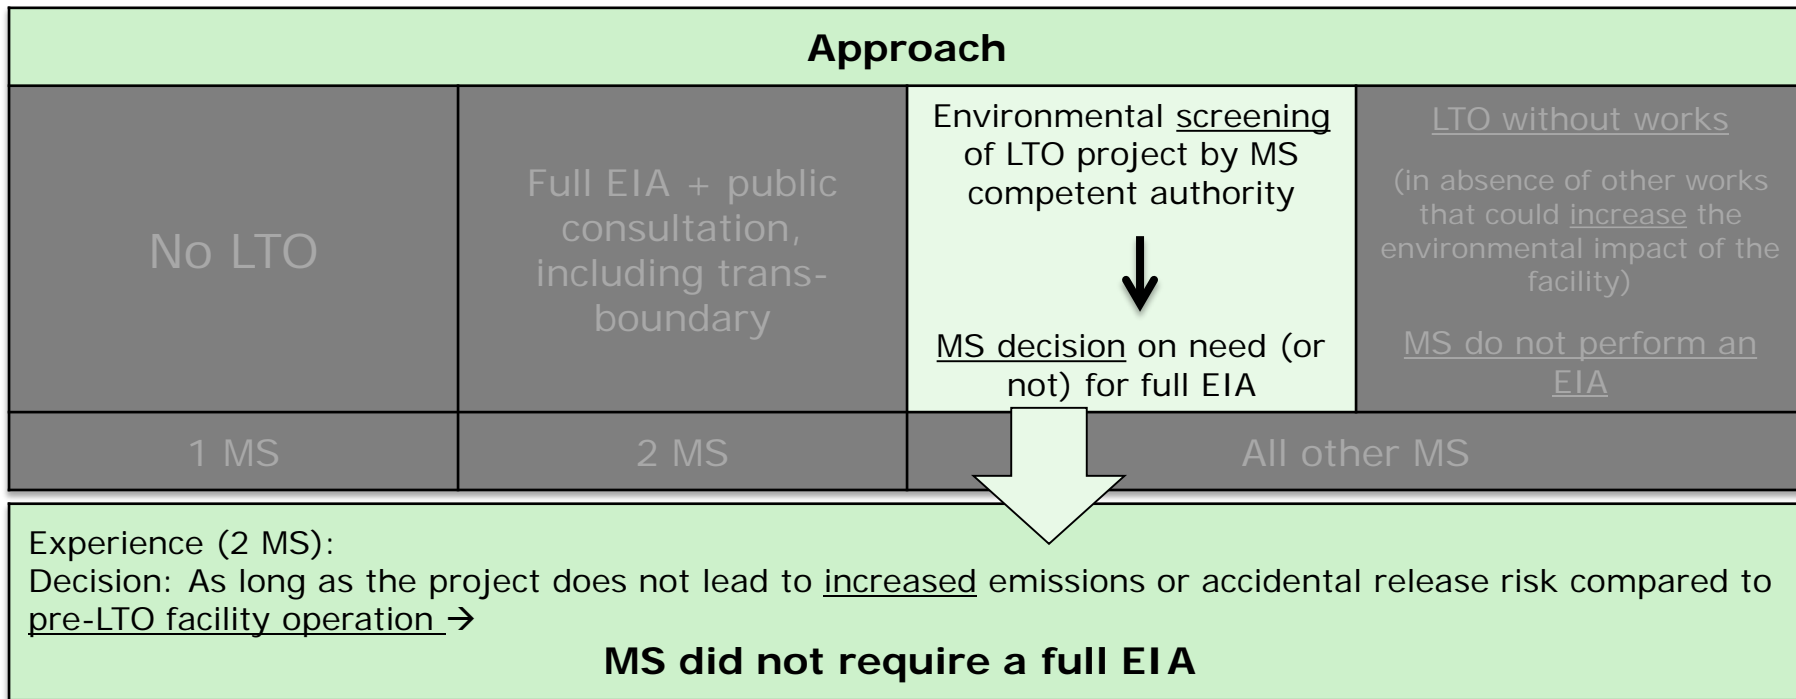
**Approach**

| No LTO | Full EIA + public consultation, including trans-boundary | Environmental screening of LTO project by MS competent authority ↓ MS decision on need (or not) for full EIA | LTO without works (in absence of other works that could increase the environmental impact of the facility) MS do not perform an EIA |
|---|---|---|---|
| 1 MS | 2 MS | All other MS | |

Experience (2 MS):
Decision: As long as the project does not lead to increased emissions or accidental release risk compared to pre-LTO facility operation →

**MS did not require a full EIA**